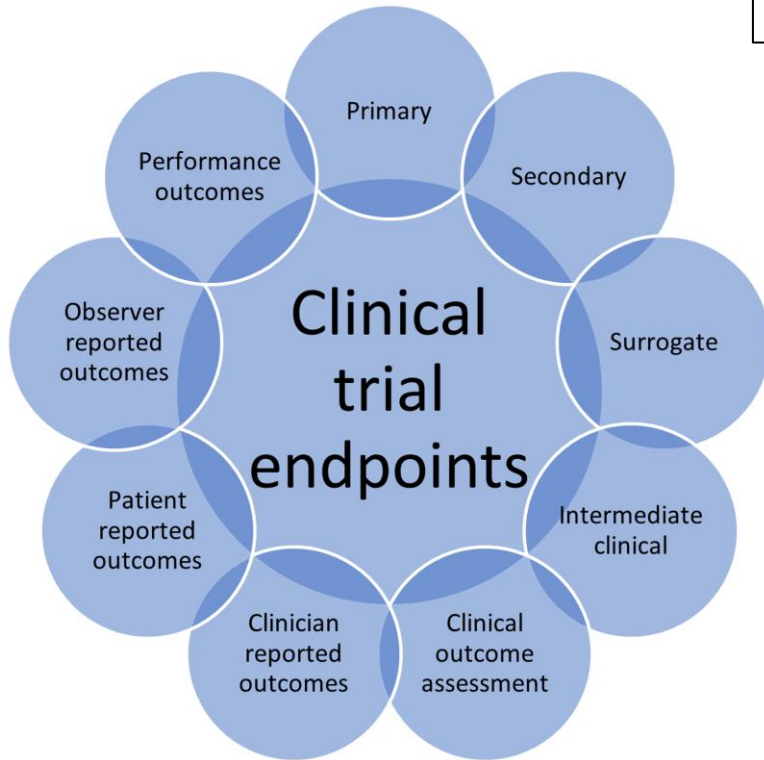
Clinical trial endpoints

Primary

Secondary

Surrogate

Intermediate clinical

Clinical outcome assessment

Clinician reported outcomes

Patient reported outcomes

Observer reported outcomes

Performance outcomes